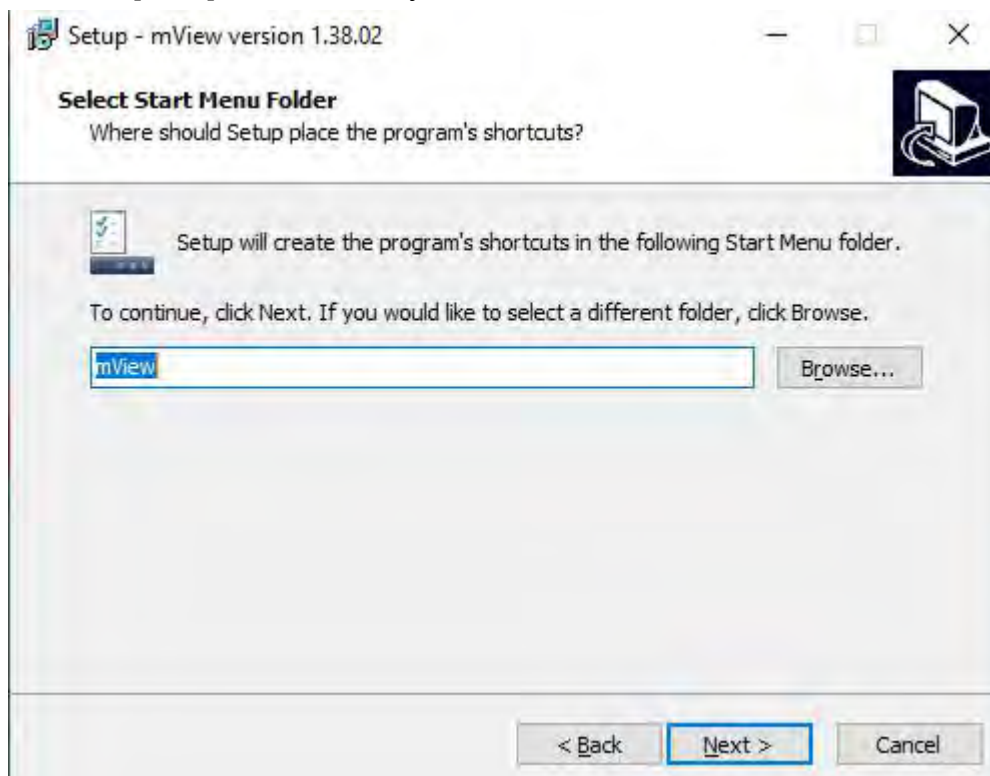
Setup - mView version 1.38.02

Select Start Menu Folder
Where should Setup place the program's shortcuts?

Setup will create the program's shortcuts in the following Start Menu folder.

To continue, click Next. If you would like to select a different folder, click Browse.

mView

Browse...

< Back

Next >

Cancel